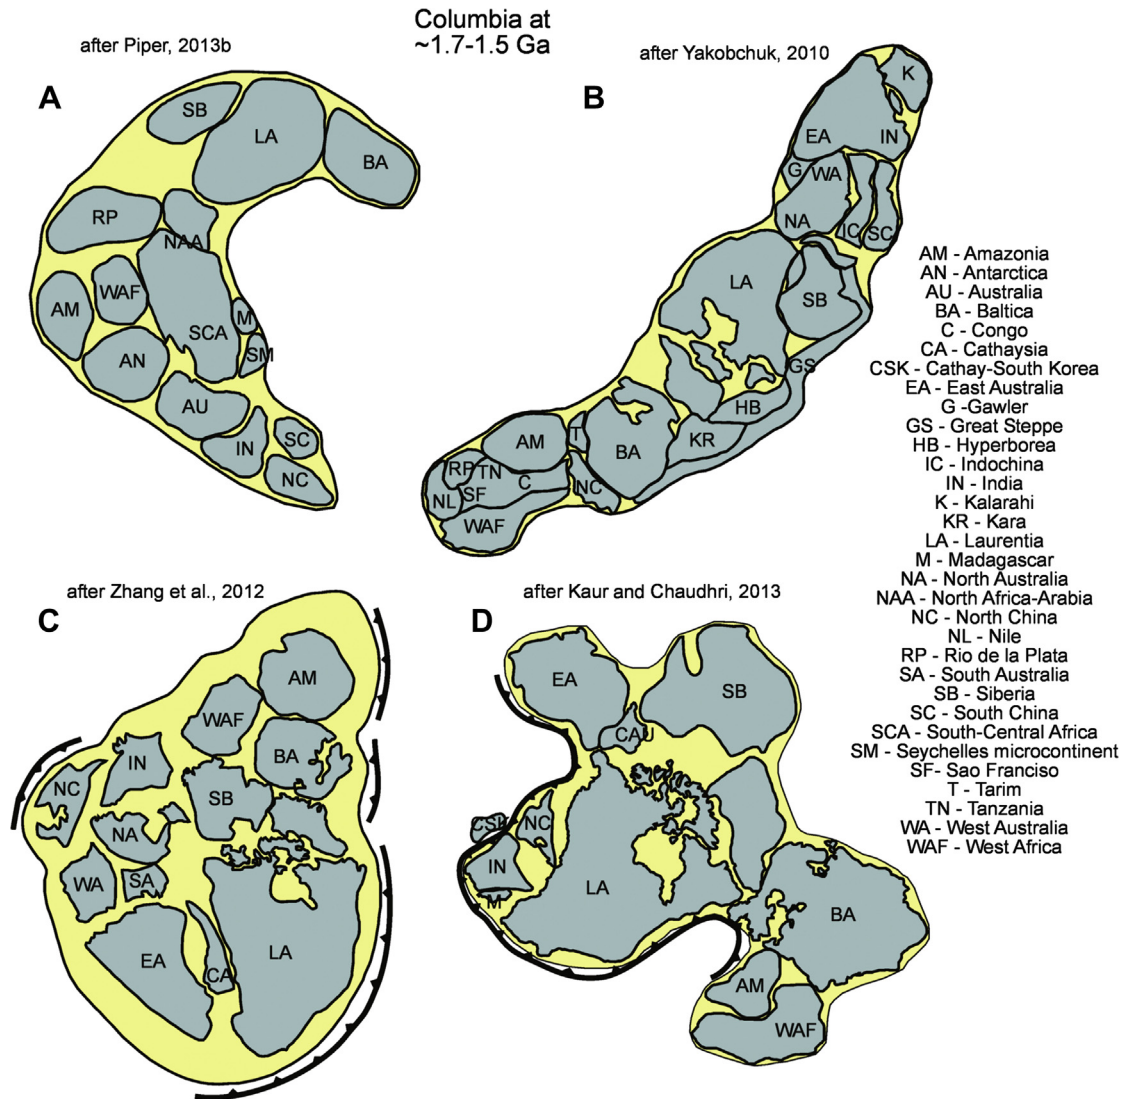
Columbia at ~1.7-1.5 Ga

after Piper, 2013b

A

SB
LA
BA
RP
NAA
AM
WAF
M
SCA
AN
SM
AU
SC
IN
NC

after Yakobchuk, 2010

B

K
EA
IN
G
WA
NA
IC
SC
LA
SB
GS
HB
AM
T
BA
KR
RP
TN
C
NC
NL
SF
WAF

AM - Amazonia
AN - Antarctica
AU - Australia
BA - Baltica
C - Congo
CA - Cathaysia
CSK - Cathay-South Korea
EA - East Australia
G -Gawler
GS - Great Steppe
HB - Hyperborea
IC - Indochina
IN - India
K - Kalarahi
KR - Kara
LA - Laurentia
M - Madagascar
NA - North Australia
NAA - North Africa-Arabia
NC - North China
NL - Nile
RP - Rio de la Plata
SA - South Australia
SB - Siberia
SC - South China
SCA - South-Central Africa
SM - Seychelles microcontinent
SF- Sao Franciso
T - Tarim
TN - Tanzania
WA - West Australia
WAF - West Africa

after Zhang et al., 2012

C

AM
WAF
BA
NC
IN
SB
NA
WA
SA
EA
CA
LA

after Kaur and Chaudhri, 2013

D

EA
SB
CAU
CSK
NC
IN
M
LA
BA
AM
WAF